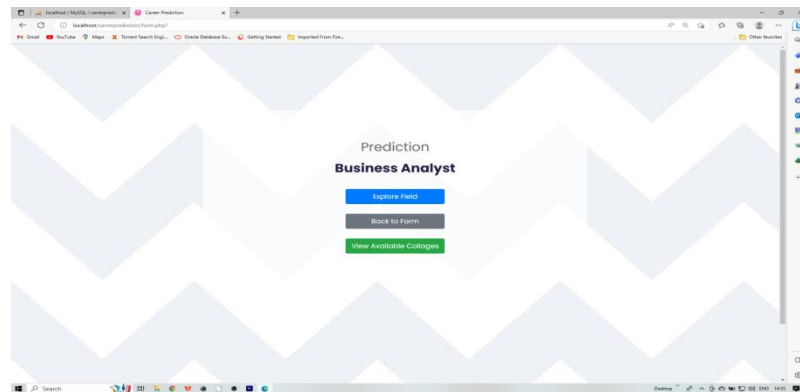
localhost / MySQL / careerpredic ×
Career Prediction ×
+
localhost/careerprediction/form.php?
Gmail
YouTube
Maps
Torrent Search Engi...
Oracle Database Ex...
Getting Started
Imported From Fire...
Other favorites

Prediction
Business Analyst
Explore Field
Back to Form
View Available Collages

Search
Desktop
ENG
16:35